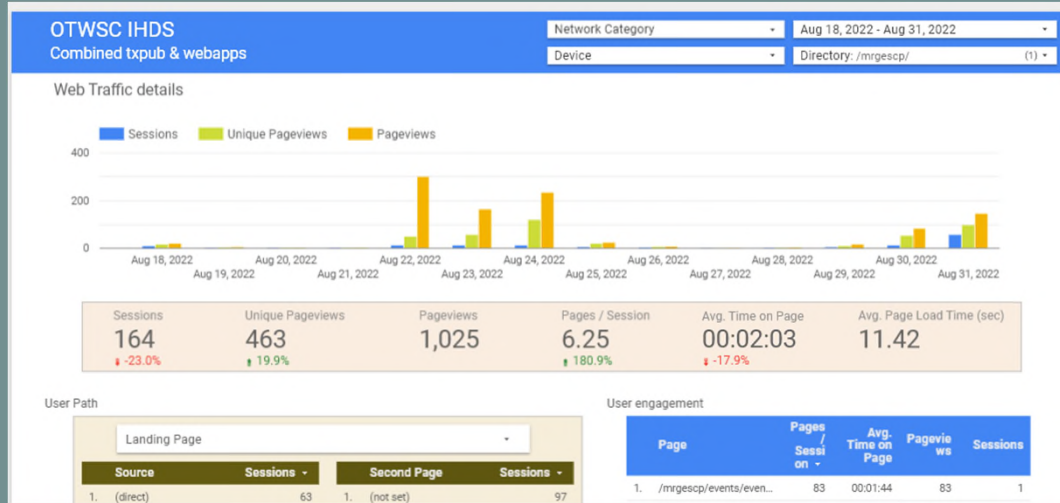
OTWSC IHDS
Combined txpub & webapps

Network Category
Aug 18, 2022 - Aug 31, 2022
Device
Directory: /mrgescp/ (1)

Web Traffic details

Sessions Unique Pageviews Pageviews

400
200
0

Aug 18, 2022
Aug 19, 2022
Aug 20, 2022
Aug 21, 2022
Aug 22, 2022
Aug 23, 2022
Aug 24, 2022
Aug 25, 2022
Aug 26, 2022
Aug 27, 2022
Aug 28, 2022
Aug 29, 2022
Aug 30, 2022
Aug 31, 2022

| Sessions | Unique Pageviews | Pageviews | Pages / Session | Avg. Time on Page | Avg. Page Load Time (sec) |
|---|---|---|---|---|---|
| 164 | 463 | 1,025 | 6.25 | 00:02:03 | 11.42 |
| -23.0% | 19.9% | | 180.9% | -17.9% | |

User Path

Landing Page

| | Source | Sessions |
|---|---|---|
| 1. | (direct) | 63 |

| | Second Page | Sessions |
|---|---|---|
| 1. | (not set) | 97 |

User engagement

| | Page | Pages / Session | Avg. Time on Page | Pageviews | Sessions |
|---|---|---|---|---|---|
| 1. | /mrgescp/events/even... | 83 | 00:01:44 | 83 | 1 |